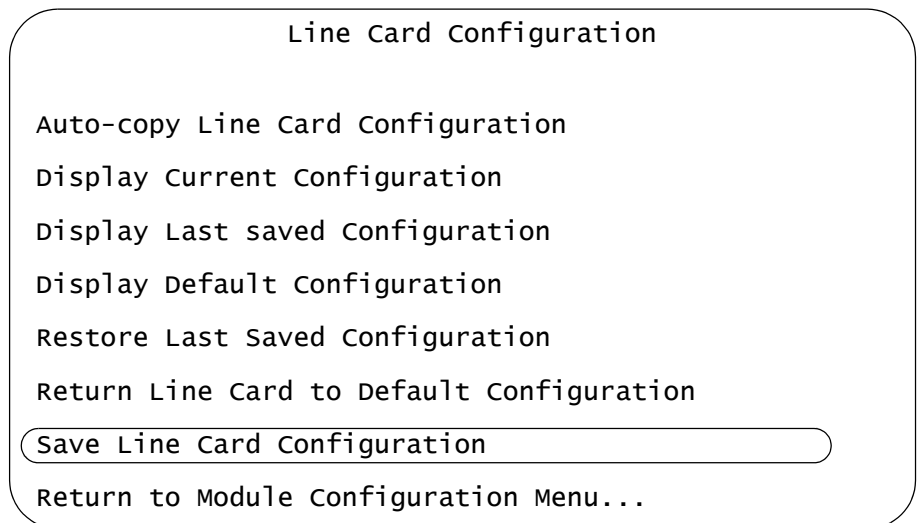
Line Card Configuration

Auto-copy Line Card Configuration

Display Current Configuration

Display Last saved Configuration

Display Default Configuration

Restore Last Saved Configuration

Return Line Card to Default Configuration

Save Line Card Configuration

Return to Module Configuration Menu...